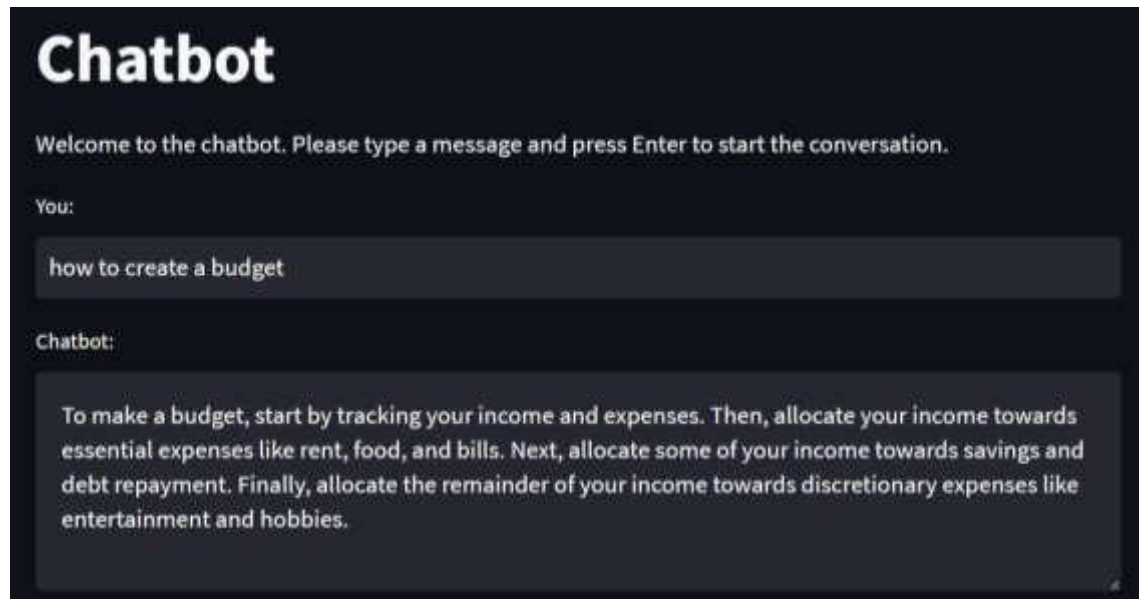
Chatbot

Welcome to the chatbot. Please type a message and press Enter to start the conversation.

You:

how to create a budget

Chatbot:

To make a budget, start by tracking your income and expenses. Then, allocate your income towards essential expenses like rent, food, and bills. Next, allocate some of your income towards savings and debt repayment. Finally, allocate the remainder of your income towards discretionary expenses like entertainment and hobbies.